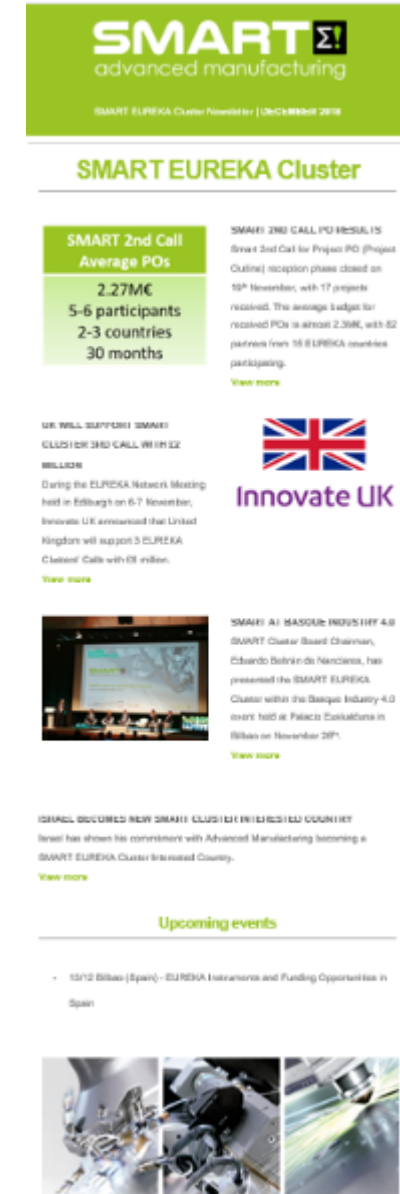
SMART Σ!
advanced manufacturing

SMART EUREKA Cluster Newsletter | DECEMBER 2018

SMART EUREKA Cluster

SMART 2nd Call Average POs
2.27M€
5-6 participants
2-3 countries
30 months

SMART 2ND CALL PO RESULTS
Smart 2nd Call for Project PO (Project Outline) reception phase closed on 15th November, with 17 projects received. The average budget for received POs is almost 2.3M€, with 82 partners from 15 EUREKA countries participating.
View more

UK WILL SUPPORT SMART CLUSTER 3RD CALL WITH £2 MILLION
During the EUREKA Network Meeting held in Edinburgh on 6-7 November, Innovate UK announced that United Kingdom will support 3 EUREKA Clusters' Calls with £6 million.
View more

Innovate UK

SMART AT BASQUE INDUSTRY 4.0
SMART Cluster Board Chairman, Eduardo Beltrán de Nanclares, has presented the SMART EUREKA Cluster within the Basque Industry 4.0 event held at Palacio Euskalduna in Bilbao on November 28th.
View more

ISRAEL BECOMES NEW SMART CLUSTER INTERESTED COUNTRY
Israel has shown his commitment with Advanced Manufacturing becoming a SMART EUREKA Cluster Interested Country.
View more

Upcoming events

- 13/12 Bilbao (Spain) - EUREKA Instruments and Funding Opportunities in Spain